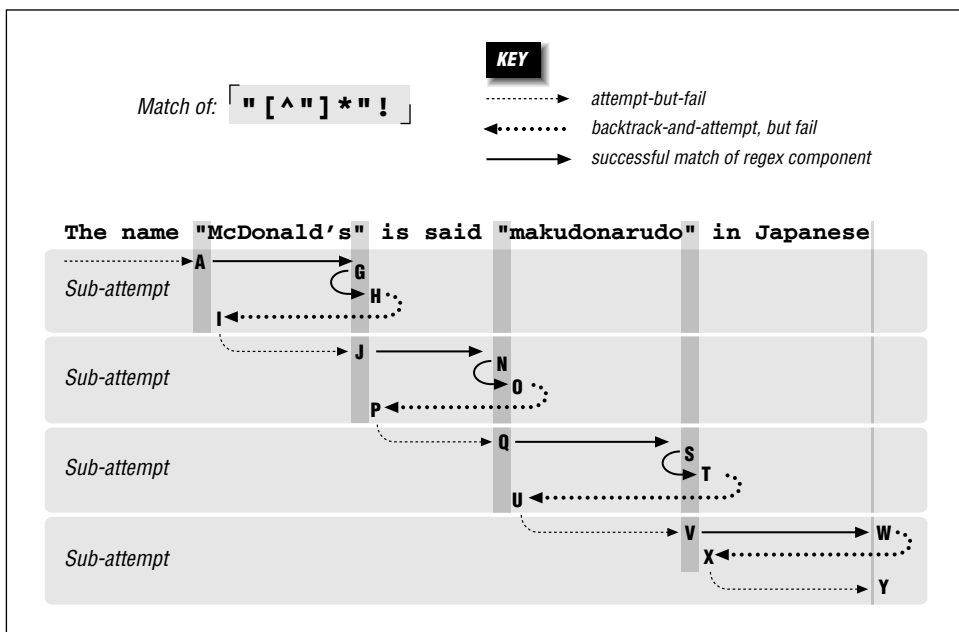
KEY

Match of: "[^"]*"!

attempt-but-fail
backtrack-and-attempt, but fail
successful match of regex component

The name "McDonald's" is said "makudonarudo" in Japanese

Sub-attempt
A
G
H
I

Sub-attempt
J
N
O
P

Sub-attempt
Q
S
T
U

Sub-attempt
V
W
X
Y